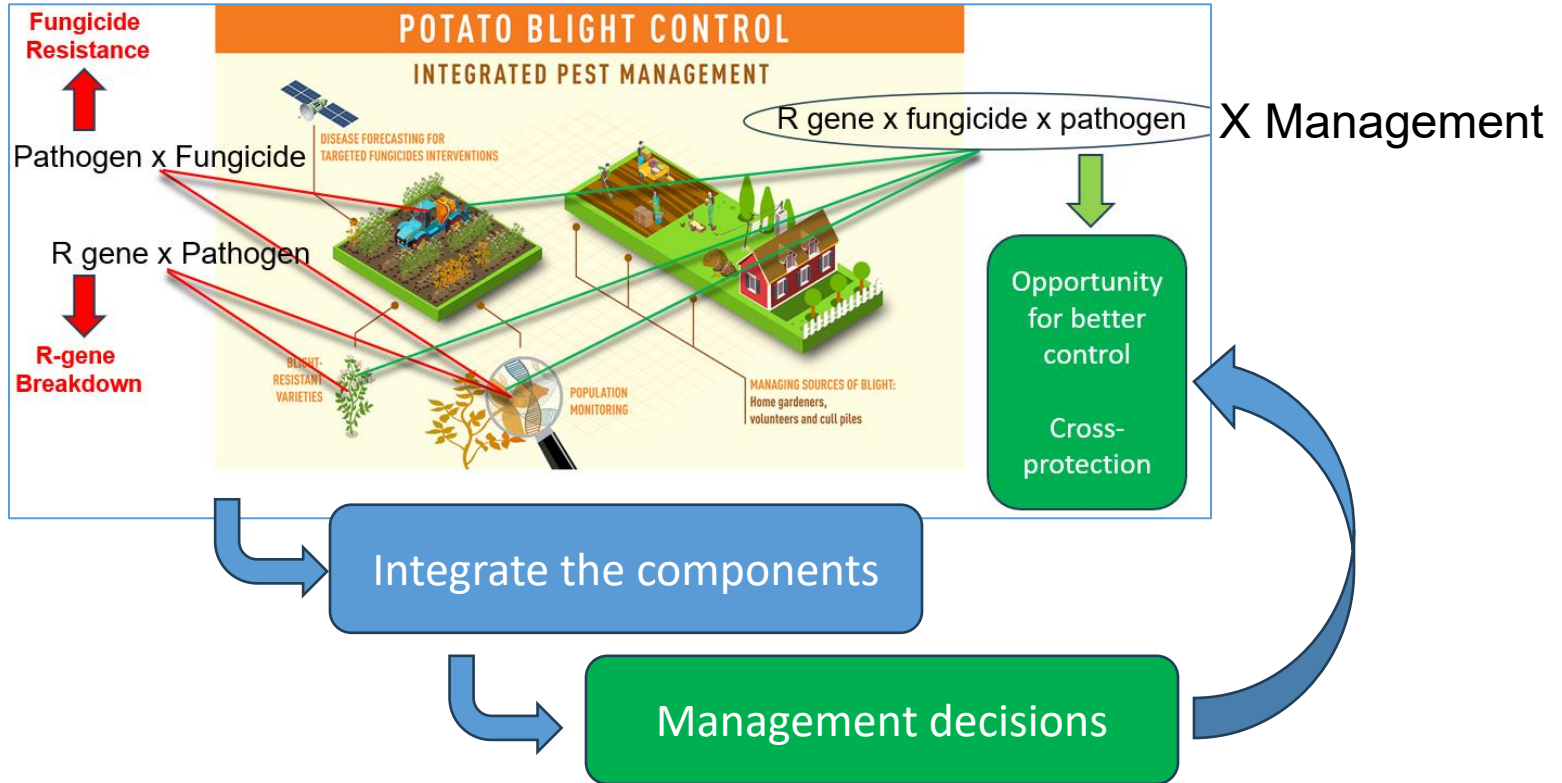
Fungicide Resistance

Pathogen x Fungicide

R gene x Pathogen

R-gene Breakdown

POTATO BLIGHT CONTROL

INTEGRATED PEST MANAGEMENT

DISEASE FORECASTING FOR TARGETED FUNGICIDES INTERVENTIONS

BLIGHT-RESISTANT VARIETIES

POPULATION MONITORING

MANAGING SOURCES OF BLIGHT: Home gardeners, volunteers and cull piles

R gene x fungicide x pathogen

X Management

Opportunity for better control

Cross-protection

Integrate the components

Management decisions